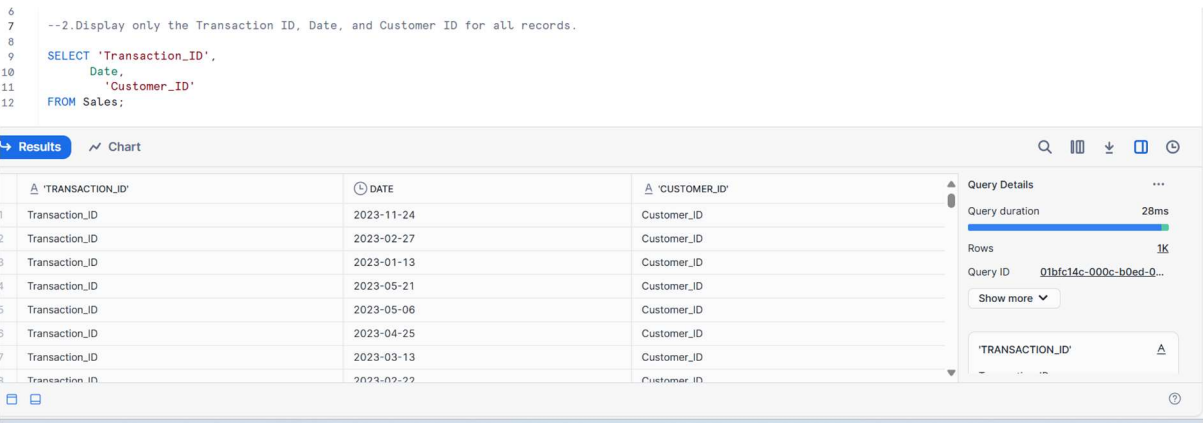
6
7 --2.Display only the Transaction ID, Date, and Customer ID for all records.
8
9 SELECT 'Transaction_ID',
10 Date,
11 'Customer_ID'
12 FROM Sales;

Results Chart

| | 'TRANSACTION_ID' | DATE | 'CUSTOMER_ID' |
|---|---|---|---|
| 1 | Transaction_ID | 2023-11-24 | Customer_ID |
| 2 | Transaction_ID | 2023-02-27 | Customer_ID |
| 3 | Transaction_ID | 2023-01-13 | Customer_ID |
| 4 | Transaction_ID | 2023-05-21 | Customer_ID |
| 5 | Transaction_ID | 2023-05-06 | Customer_ID |
| 6 | Transaction_ID | 2023-04-25 | Customer_ID |
| 7 | Transaction_ID | 2023-03-13 | Customer_ID |
| 8 | Transaction_ID | 2023-02-22 | Customer_ID |

Query Details ...
Query duration 28ms
Rows 1K
Query ID 01bfc14c-000c-b0ed-0...
Show more

'TRANSACTION_ID'